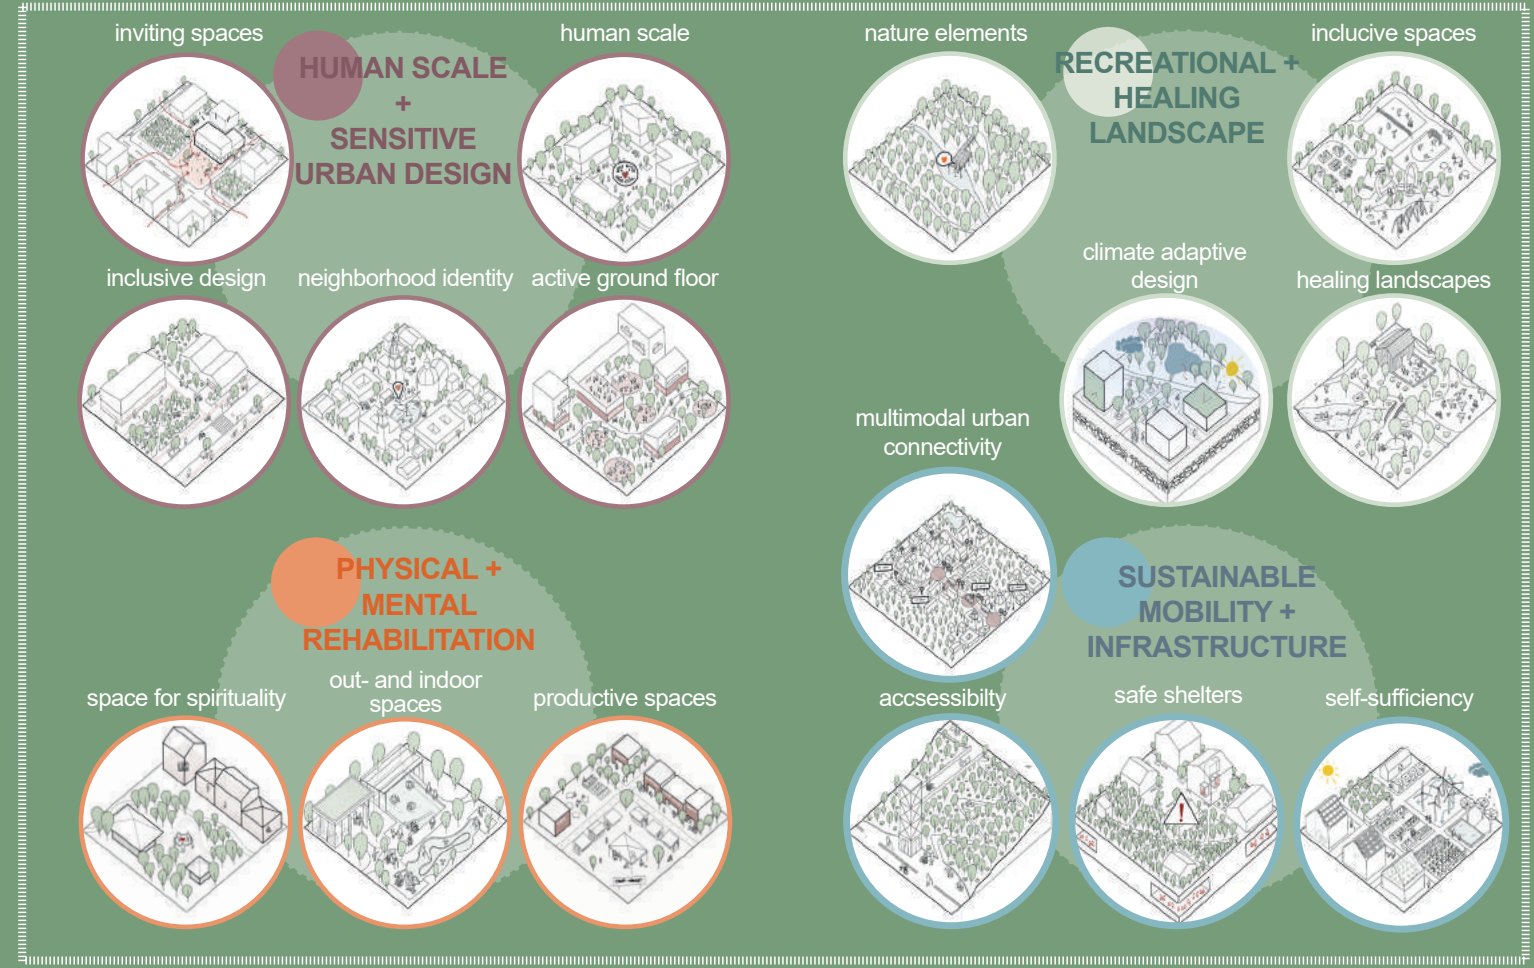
inviting spaces

HUMAN SCALE + SENSITIVE URBAN DESIGN

human scale

inclusive design

neighborhood identity

active ground floor

nature elements

RECREATIONAL + HEALING LANDSCAPE

inclucive spaces

climate adaptive design

healing landscapes

multimodal urban connectivity

PHYSICAL + MENTAL REHABILITATION

space for spirituality

out- and indoor spaces

productive spaces

SUSTAINABLE MOBILITY + INFRASTRUCTURE

accsessibilty

safe shelters

self-sufficiency